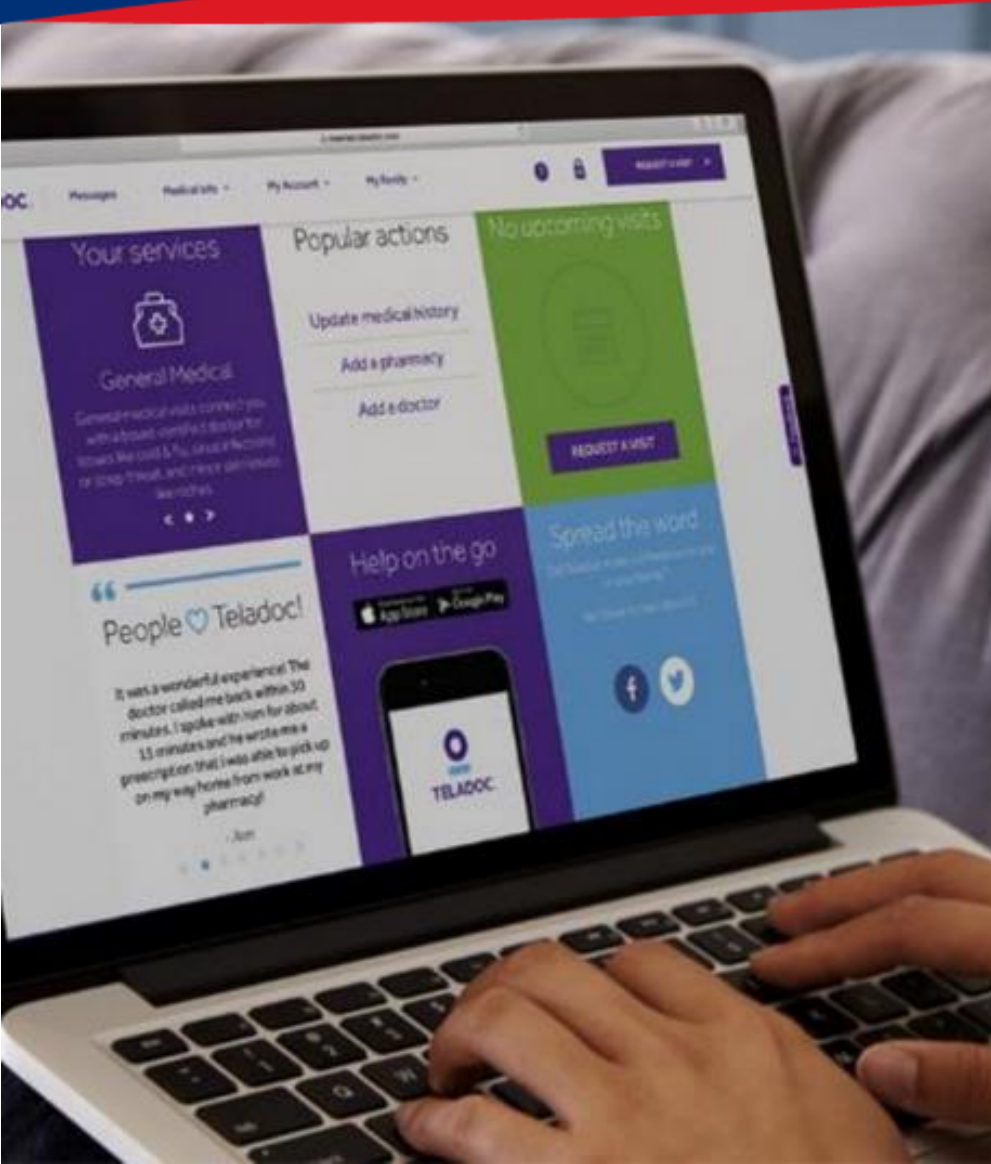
OC Messages Medical Info My Account My Family REQUEST A VISIT

Your services

General Medical

General medical visits connect you with a board-certified doctor for illnesses like cold & flu, sinus infections, or strep throat, and minor skin issues like rashes.

Popular actions

Update medical history

Add a pharmacy

Add a doctor

No upcoming visits

REQUEST A VISIT

People ♡ Teladoc!

It was a wonderful experience! The doctor called me back within 30 minutes. I spoke with him for about 15 minutes and he wrote me a prescription that I was able to pick up on my way home from work at my pharmacy!

- Jon

Help on the go

App Store Google Play

TELADOC

Spread the word

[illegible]